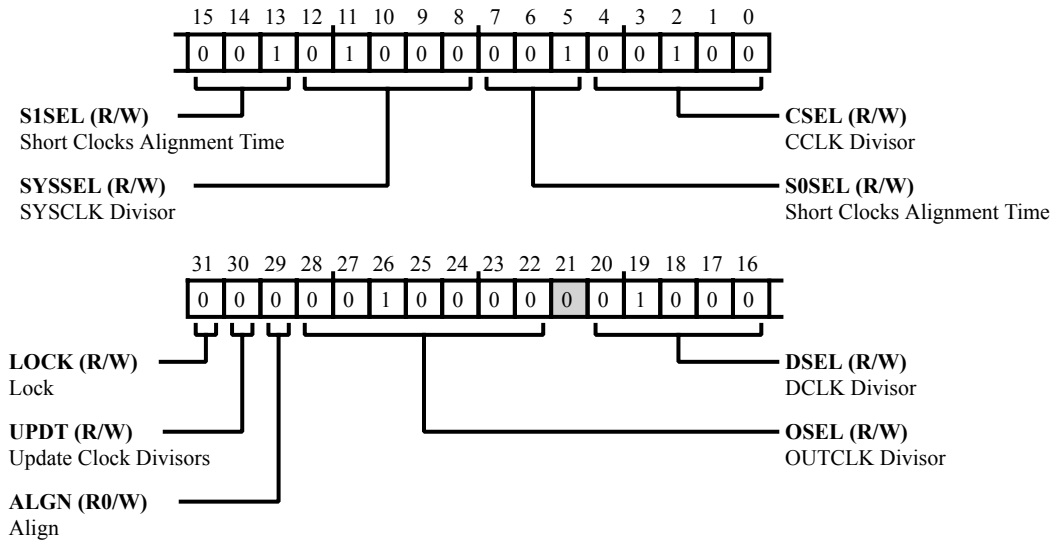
15 14 13 12 11 10 9 8 7 6 5 4 3 2 1 0

0 0 1 0 1 0 0 0 0 0 1 0 0 1 0 0

S1SEL (R/W)
Short Clocks Alignment Time

CSEL (R/W)
CCLK Divisor

SYSSEL (R/W)
SYSCLK Divisor

S0SEL (R/W)
Short Clocks Alignment Time

31 30 29 28 27 26 25 24 23 22 21 20 19 18 17 16

0 0 0 0 0 1 0 0 0 0 0 0 1 0 0 0

LOCK (R/W)
Lock

DSEL (R/W)
DCLK Divisor

UPDT (R/W)
Update Clock Divisors

OSEL (R/W)
OUTCLK Divisor

ALGN (R0/W)
Align